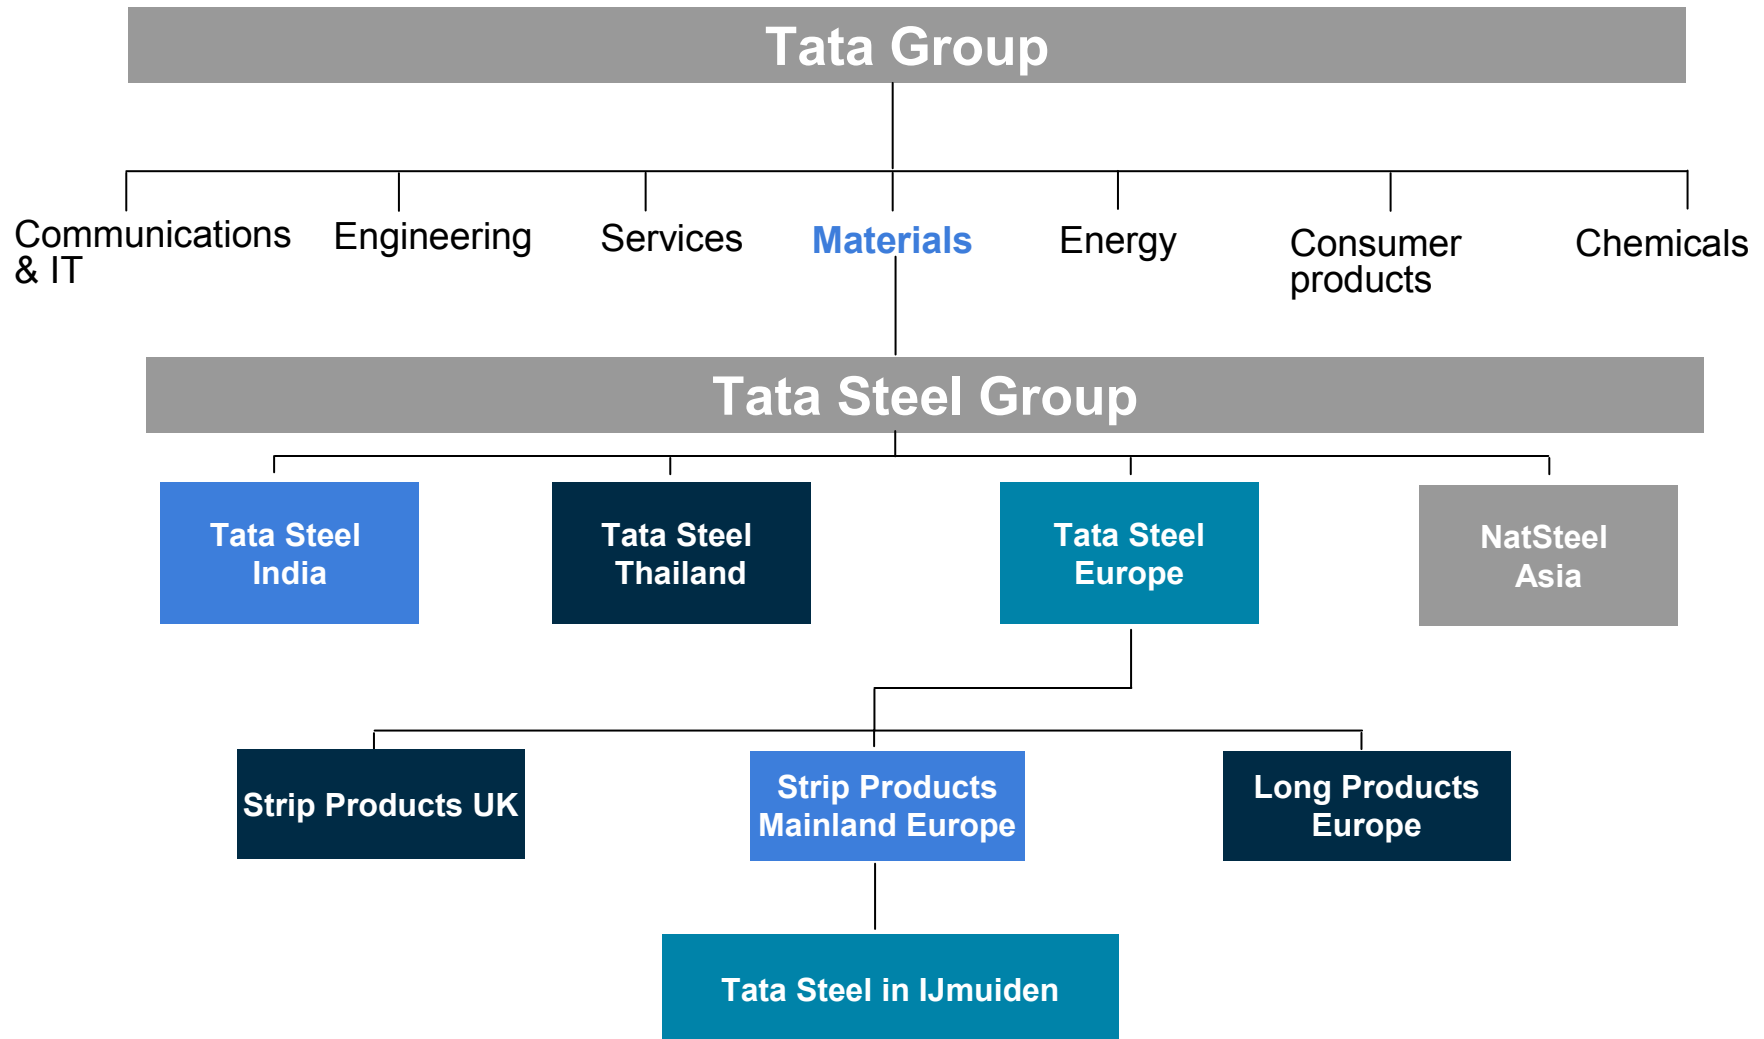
Tata Group

Communications & IT

Engineering

Services

Materials

Energy

Consumer products

Chemicals

Tata Steel Group

Tata Steel India

Tata Steel Thailand

Tata Steel Europe

NatSteel Asia

Strip Products UK

Strip Products Mainland Europe

Long Products Europe

Tata Steel in IJmuiden